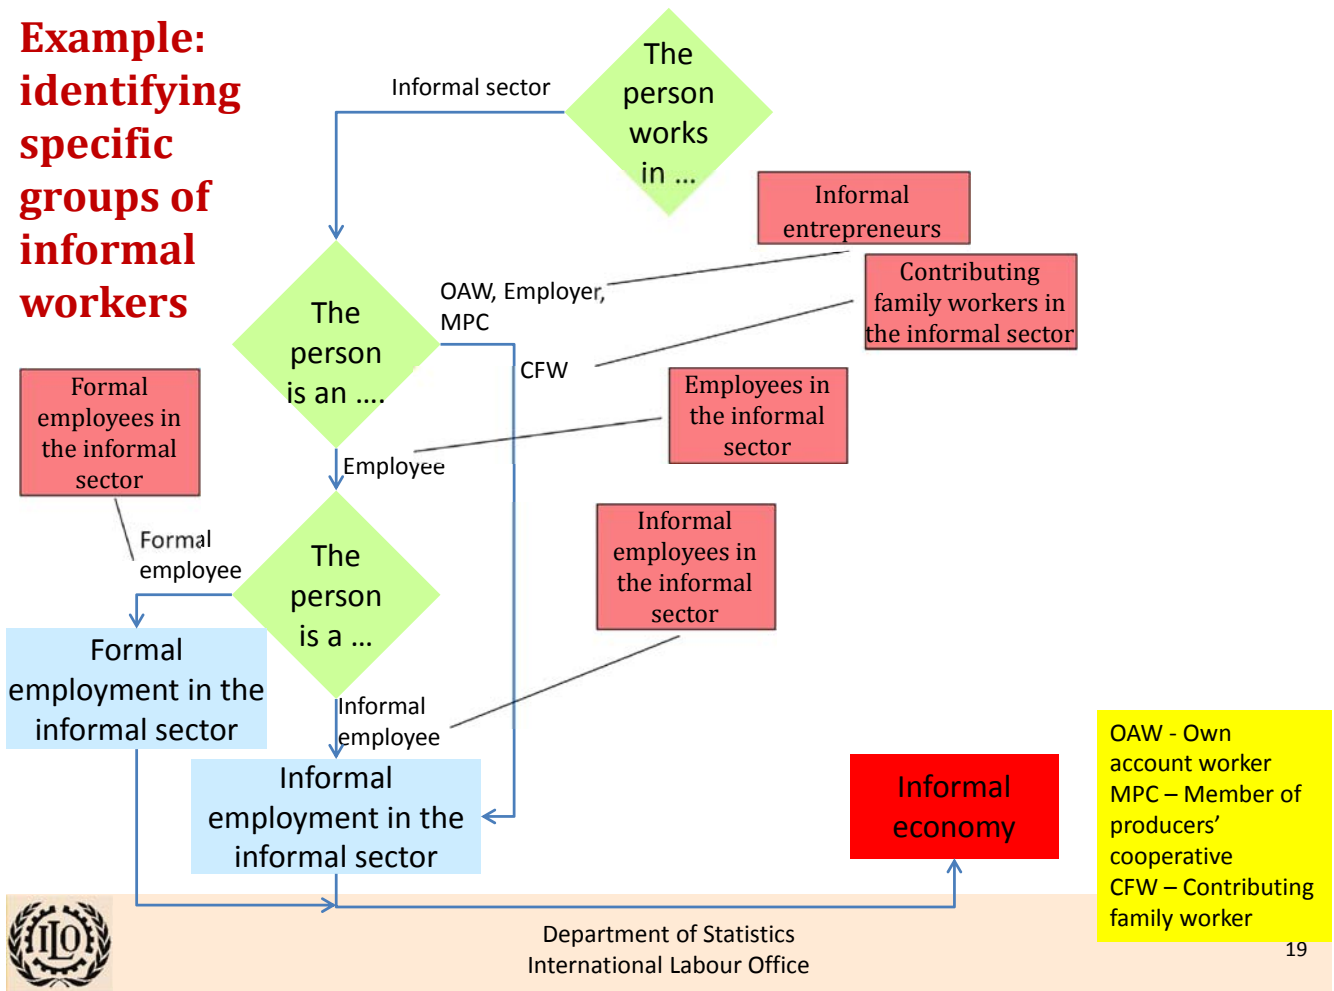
Example: identifying specific groups of informal workers

The person works in …

Informal sector

Informal entrepreneurs

Contributing family workers in the informal sector

The person is an ….

OAW, Employer, MPC

CFW

Employees in the informal sector

Formal employees in the informal sector

Employee

Formal employee

The person is a …

Informal employees in the informal sector

Formal employment in the informal sector

Informal employee

Informal employment in the informal sector

Informal economy

OAW - Own account worker
MPC – Member of producers' cooperative
CFW – Contributing family worker

ILO

Department of Statistics
International Labour Office

19